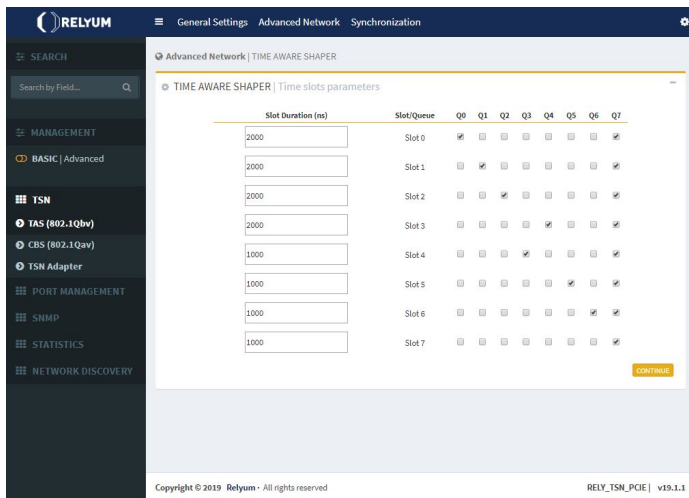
RELYUM

General Settings Advanced Network Synchronization

SEARCH

Search by Field...

MANAGEMENT

BASIC | Advanced

TSN

TAS (802.1Qbv)

CBS (802.1Qav)

TSN Adapter

PORT MANAGEMENT

SNMP

STATISTICS

NETWORK DISCOVERY

Advanced Network | TIME AWARE SHAPER

TIME AWARE SHAPER | Time slots parameters

| Slot Duration (ns) | Slot/Queue | Q0 | Q1 | Q2 | Q3 | Q4 | Q5 | Q6 | Q7 |
|---|---|---|---|---|---|---|---|---|---|
| 2000 | Slot 0 | ☑ | ☐ | ☐ | ☐ | ☐ | ☐ | ☐ | ☑ |
| 2000 | Slot 1 | ☐ | ☑ | ☐ | ☐ | ☐ | ☐ | ☐ | ☑ |
| 2000 | Slot 2 | ☐ | ☐ | ☑ | ☐ | ☐ | ☐ | ☐ | ☑ |
| 2000 | Slot 3 | ☐ | ☐ | ☐ | ☐ | ☑ | ☐ | ☐ | ☑ |
| 1000 | Slot 4 | ☐ | ☐ | ☐ | ☑ | ☐ | ☐ | ☐ | ☑ |
| 1000 | Slot 5 | ☐ | ☐ | ☐ | ☐ | ☐ | ☑ | ☐ | ☑ |
| 1000 | Slot 6 | ☐ | ☐ | ☐ | ☐ | ☐ | ☐ | ☑ | ☑ |
| 1000 | Slot 7 | ☐ | ☐ | ☐ | ☐ | ☐ | ☐ | ☐ | ☑ |

CONTINUE

Copyright © 2019 Relyum · All rights reserved

RELY_TSN_PCIE | v19.1.1